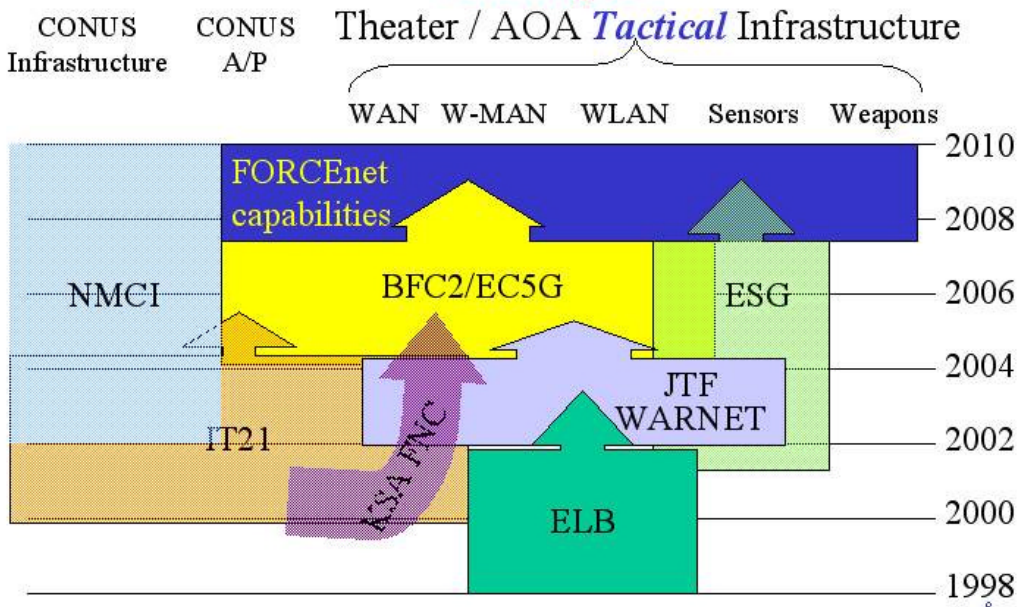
CONUS Infrastructure

CONUS A/P

Theater / AOA *Tactical* Infrastructure

WAN W-MAN WLAN Sensors Weapons

2010

FORCEnet capabilities

2008

NMCI

BFC2/EC5G

ESG

2006

2004

JTF WARNET

IT21

2002

KSA FNC

ELB

2000

1998